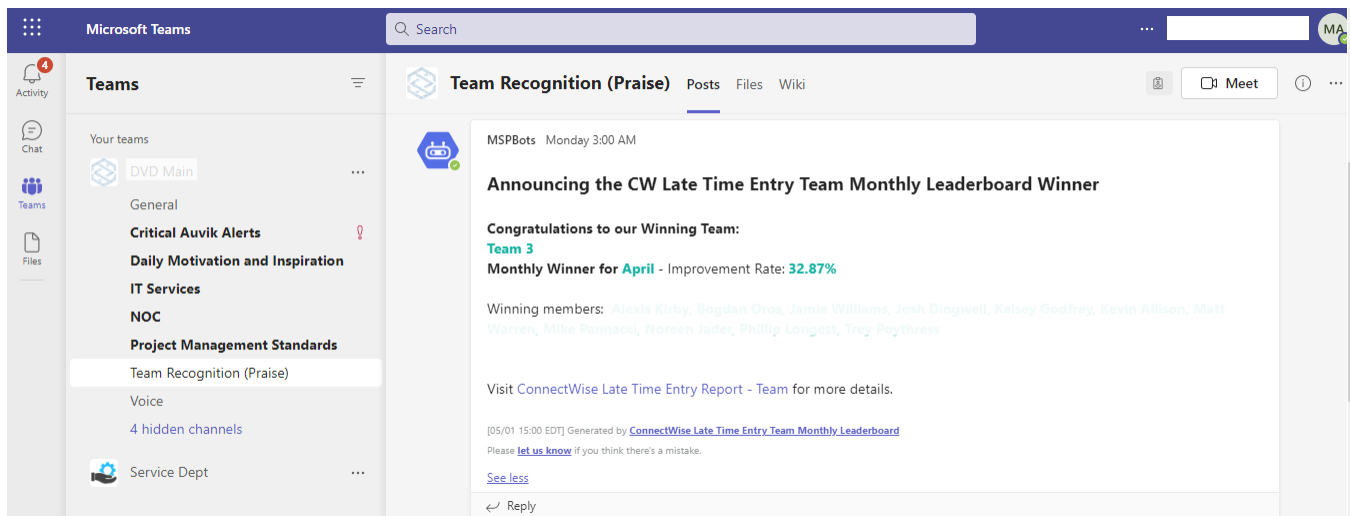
Microsoft Teams

Search

...

MA

4
Activity

Chat

Teams

Files

Teams

Your teams

DVD Main ...

General

Critical Auvik Alerts

Daily Motivation and Inspiration

IT Services

NOC

Project Management Standards

Team Recognition (Praise)

Voice

4 hidden channels

Service Dept ...

Team Recognition (Praise) Posts Files Wiki

Meet

MSPBots Monday 3:00 AM

Announcing the CW Late Time Entry Team Monthly Leaderboard Winner

Congratulations to our Winning Team:
Team 3
Monthly Winner for April - Improvement Rate: 32.87%

Winning members: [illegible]

Visit ConnectWise Late Time Entry Report - Team for more details.

[05/01 15:00 EDT] Generated by ConnectWise Late Time Entry Team Monthly Leaderboard
Please let us know if you think there's a mistake.

See less

Reply